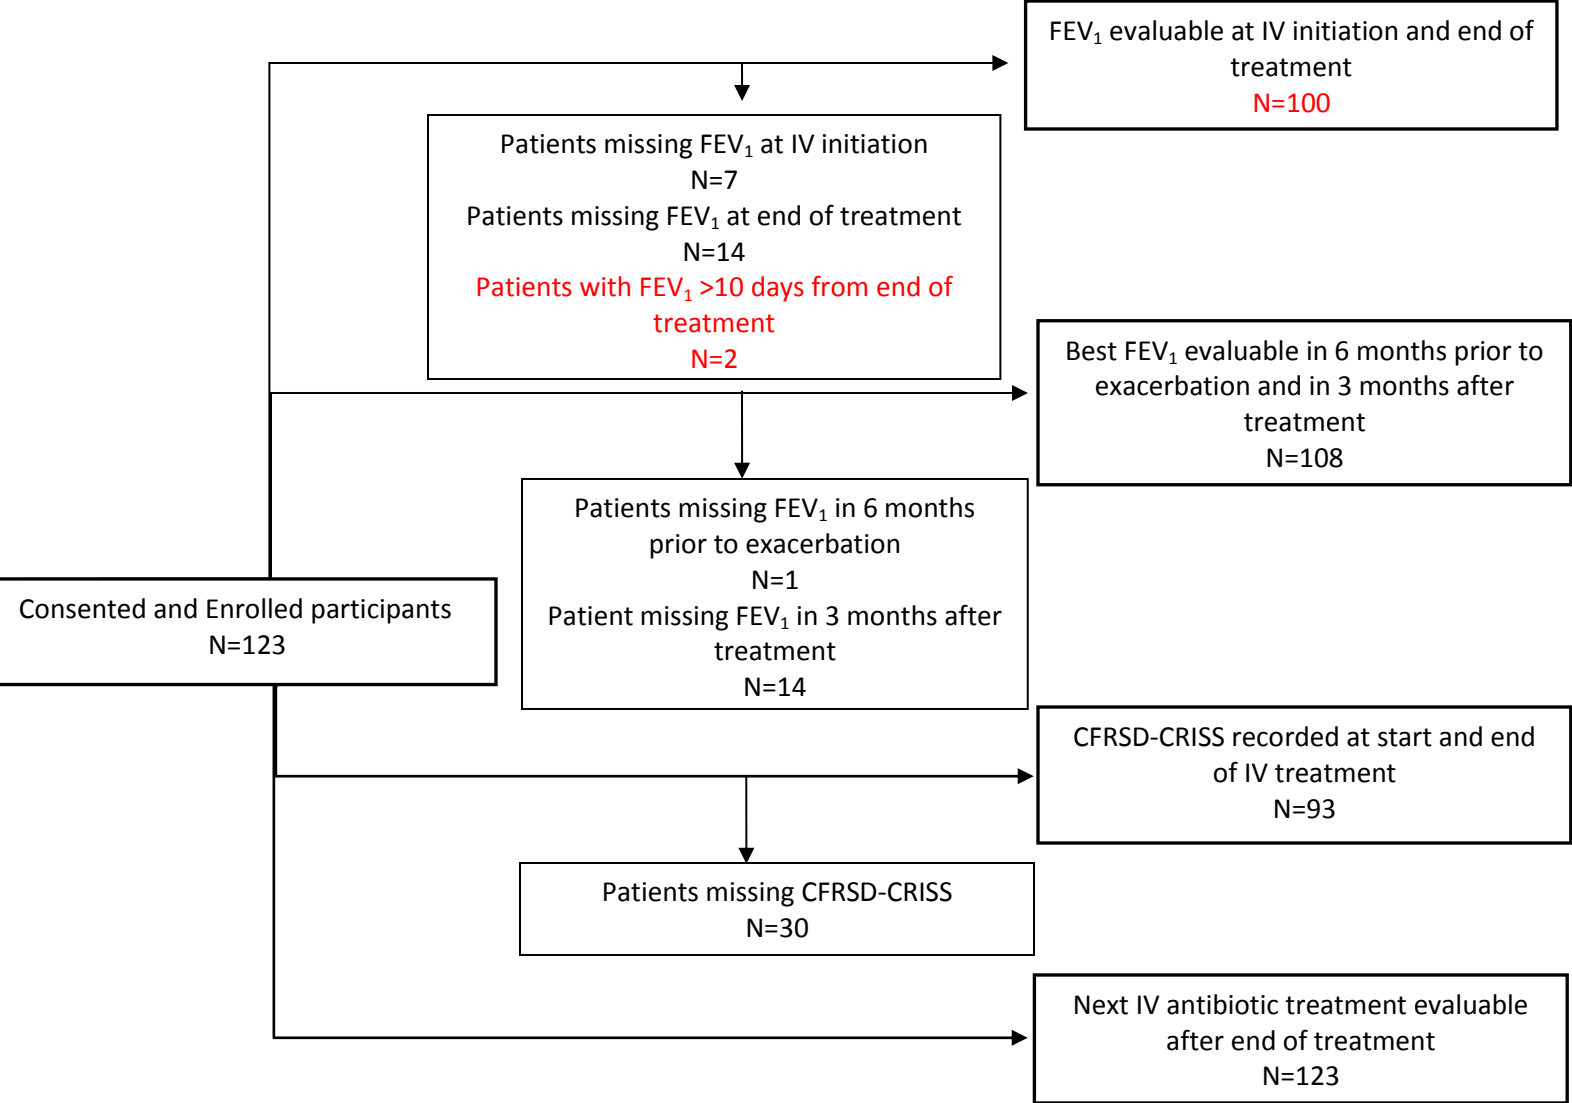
$FEV_1$ evaluable at IV initiation and end of treatment
N=100

Patients missing $FEV_1$ at IV initiation
N=7
Patients missing $FEV_1$ at end of treatment
N=14
Patients with $FEV_1$ >10 days from end of treatment
N=2

Best $FEV_1$ evaluable in 6 months prior to exacerbation and in 3 months after treatment
N=108

Patients missing $FEV_1$ in 6 months prior to exacerbation
N=1
Patient missing $FEV_1$ in 3 months after treatment
N=14

Consented and Enrolled participants
N=123

CFRSD-CRISS recorded at start and end of IV treatment
N=93

Patients missing CFRSD-CRISS
N=30

Next IV antibiotic treatment evaluable after end of treatment
N=123